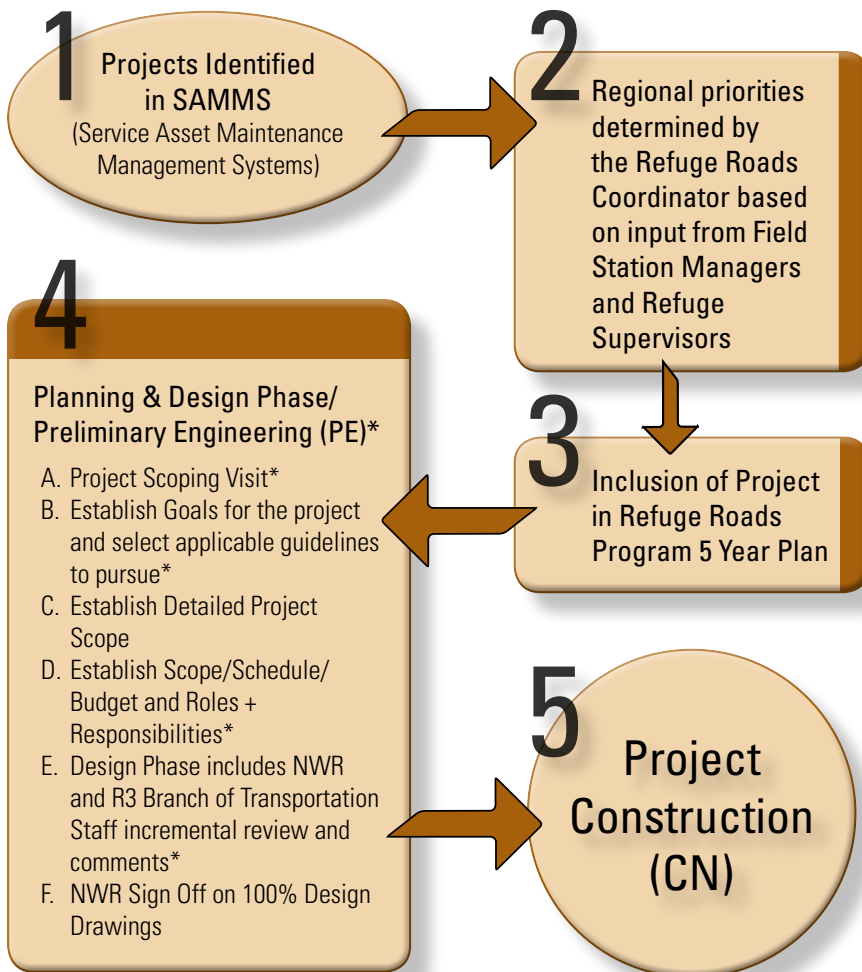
1
Projects Identified in SAMMS
(Service Asset Maintenance Management Systems)

2
Regional priorities determined by the Refuge Roads Coordinator based on input from Field Station Managers and Refuge Supervisors

3
Inclusion of Project in Refuge Roads Program 5 Year Plan

4
Planning & Design Phase/ Preliminary Engineering (PE)*

A. Project Scoping Visit*
B. Establish Goals for the project and select applicable guidelines to pursue*
C. Establish Detailed Project Scope
D. Establish Scope/Schedule/ Budget and Roles + Responsibilities*
E. Design Phase includes NWR and R3 Branch of Transportation Staff incremental review and comments*
F. NWR Sign Off on 100% Design Drawings

5
Project Construction (CN)